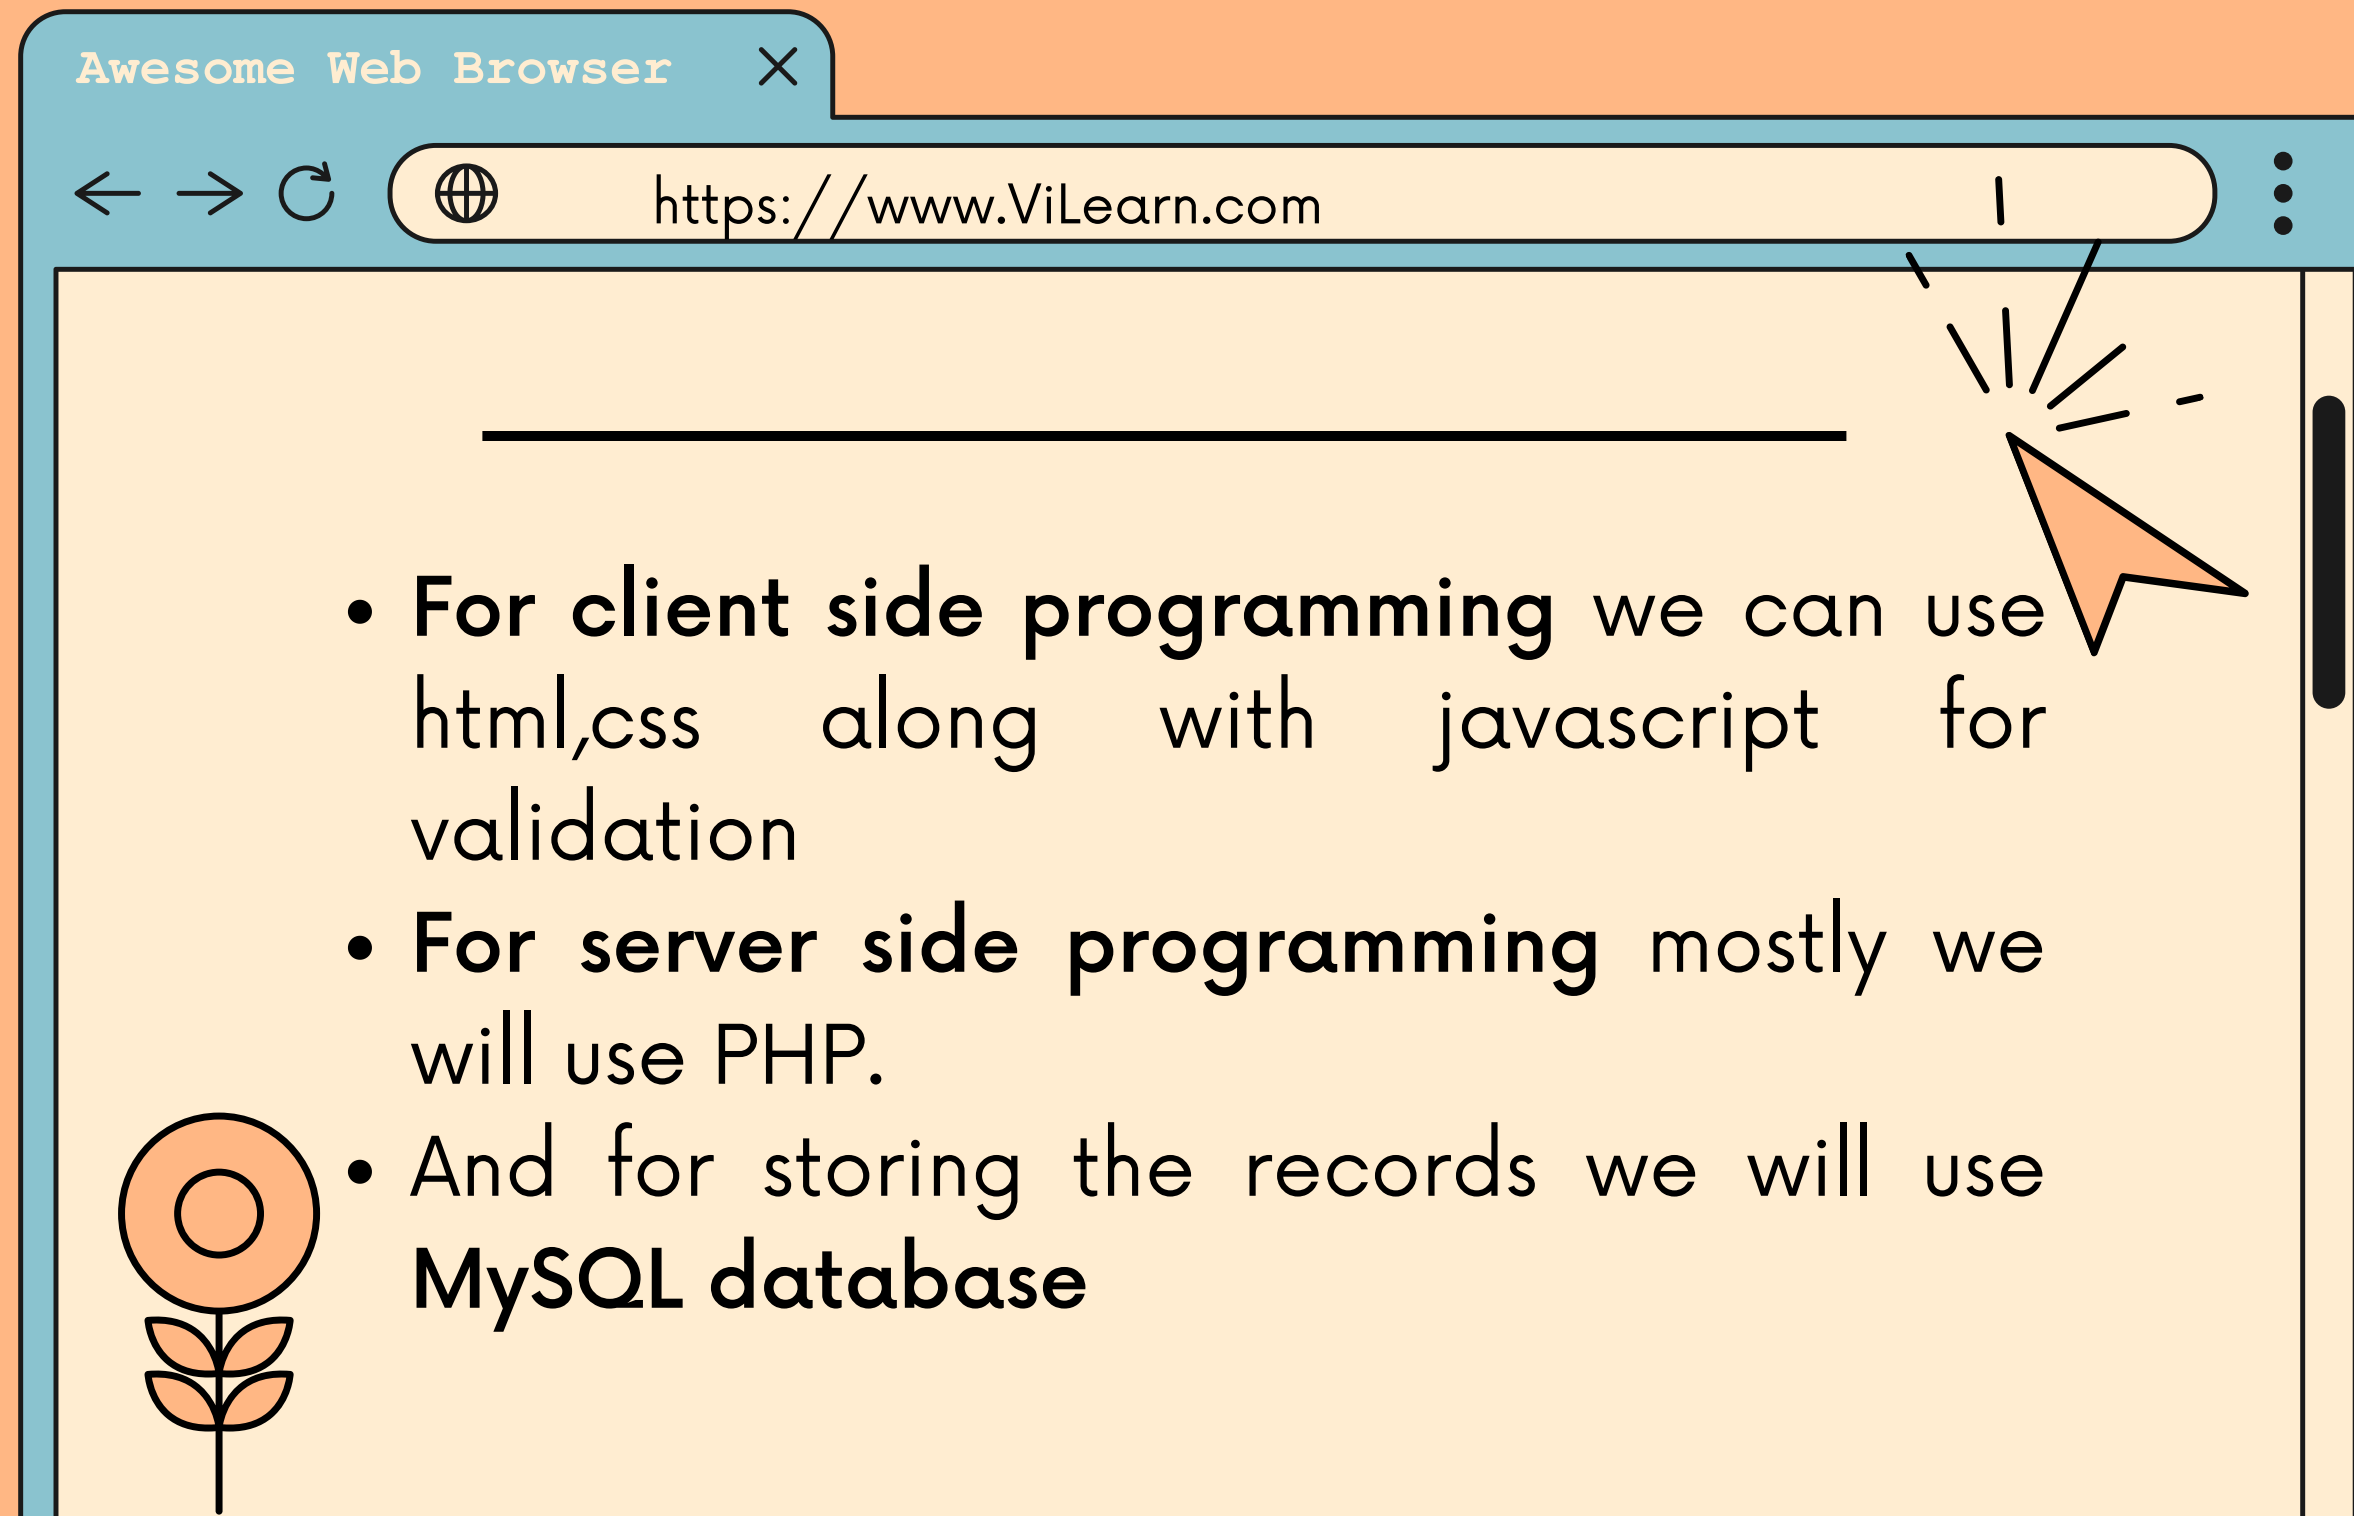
Awesome Web Browser

https://www.ViLearn.com

- For client side programming we can use html,css along with javascript for validation
- For server side programming mostly we will use PHP.
- And for storing the records we will use MySQL database